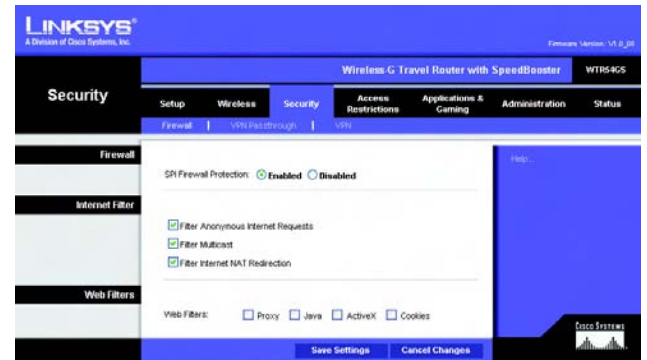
LINKSYS®
A Division of Cisco Systems, Inc.

Firmware Version: V1.0_00

Wireless-G Travel Router with SpeedBooster WTR54GS

Security

Setup | Wireless | Security | Access Restrictions | Applications & Gaming | Administration | Status

Firewall | VPN Passthrough | VPN

Firewall

SPI Firewall Protection: Enabled Disabled

Internet Filter

Filter Anonymous Internet Requests
Filter Multicast
Filter Internet NAT Redirection

Web Filters

Web Filters: Proxy Java ActiveX Cookies

Help...

Cisco Systems

Save Settings Cancel Changes